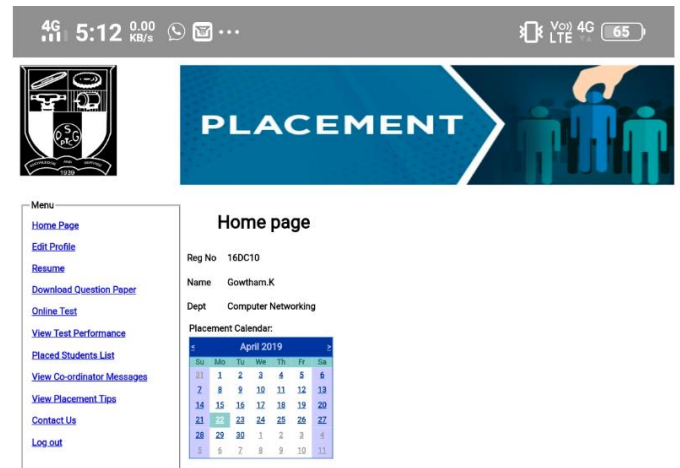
4G 5:12 0.00 KB/s ···

Vo)) LTE 4G 65

1939

PLACEMENT

Menu

Home Page

Edit Profile

Resume

Download Question Paper

Online Test

View Test Performance

Placed Students List

View Co-ordinator Messages

View Placement Tips

Contact Us

Log out

Home page

Reg No 16DC10

Name Gowtham.K

Dept Computer Networking

Placement Calendar:

| < | | | April 2019 | | | > |
|---|---|---|---|---|---|---|
| Su | Mo | Tu | We | Th | Fr | Sa |
| 31 | 1 | 2 | 3 | 4 | 5 | 6 |
| 7 | 8 | 9 | 10 | 11 | 12 | 13 |
| 14 | 15 | 16 | 17 | 18 | 19 | 20 |
| 21 | 22 | 23 | 24 | 25 | 26 | 27 |
| 28 | 29 | 30 | 1 | 2 | 3 | 4 |
| 5 | 6 | 7 | 8 | 9 | 10 | 11 |